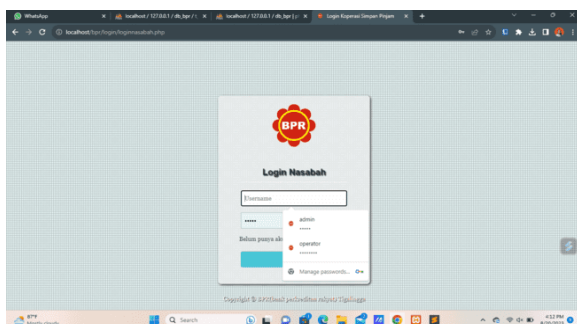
WhatsApp | localhost / 127.0.0.1 / db_bpr / | localhost / 127.0.0.1 / db_bpr / | Login Koperasi Simpan Pinjam

localhost/bpr/login/loginnasabah.php

BPR

Login Nasabah

Username

•••••

admin
•••••

operator
••••••••

Belum punya ak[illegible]

Manage passwords...

Copyright © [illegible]

87°F
Mostly cloudy

Search

4:12 PM
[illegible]